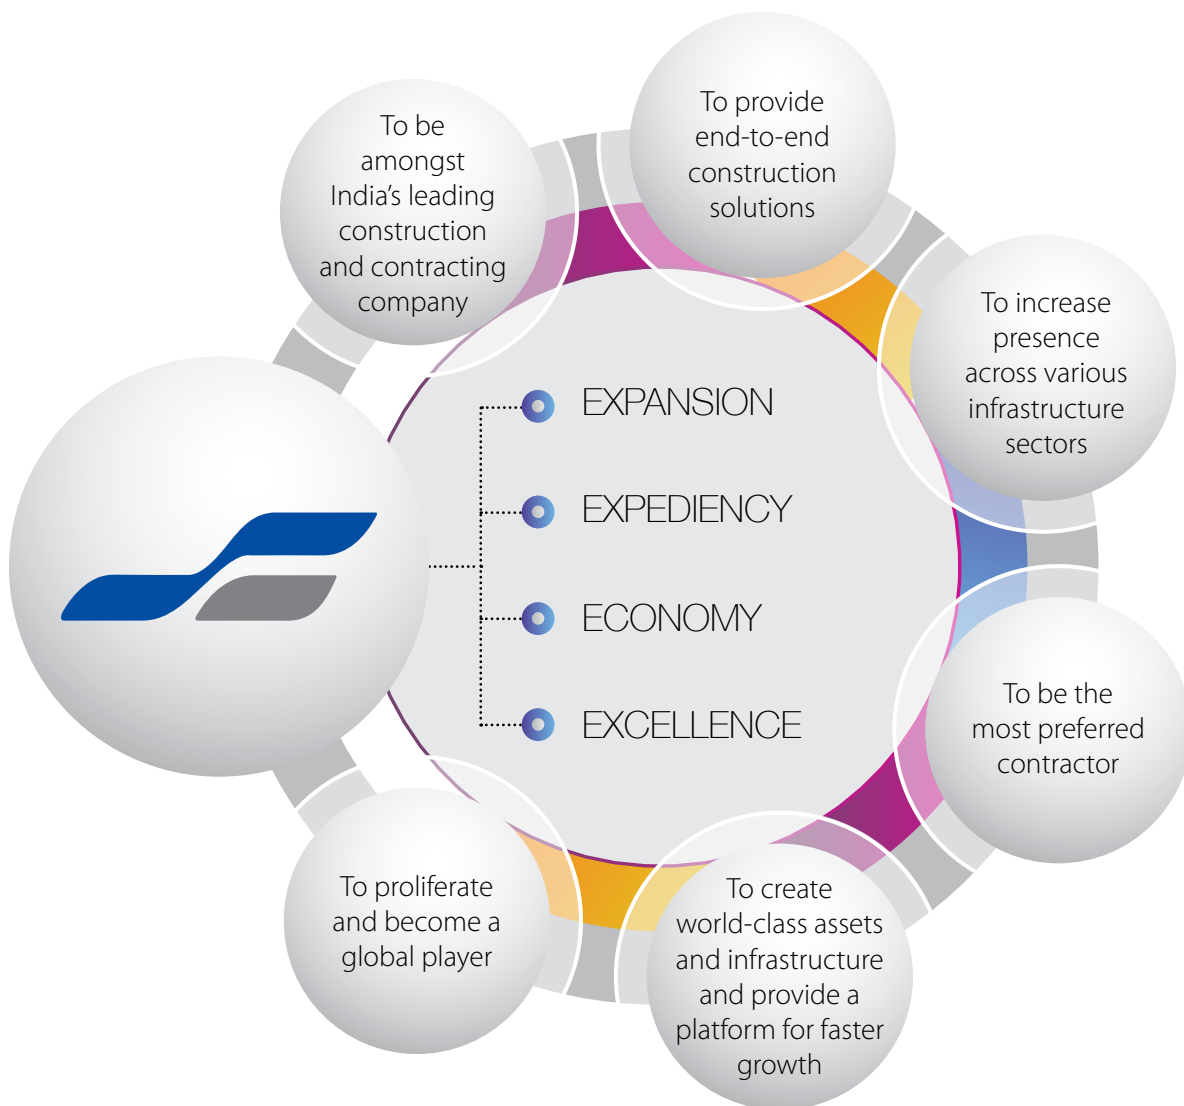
To be amongst India's leading construction and contracting company

To provide end-to-end construction solutions

To increase presence across various infrastructure sectors

EXPANSION

EXPEDIENCY

ECONOMY

EXCELLENCE

To be the most preferred contractor

To create world-class assets and infrastructure and provide a platform for faster growth

To proliferate and become a global player